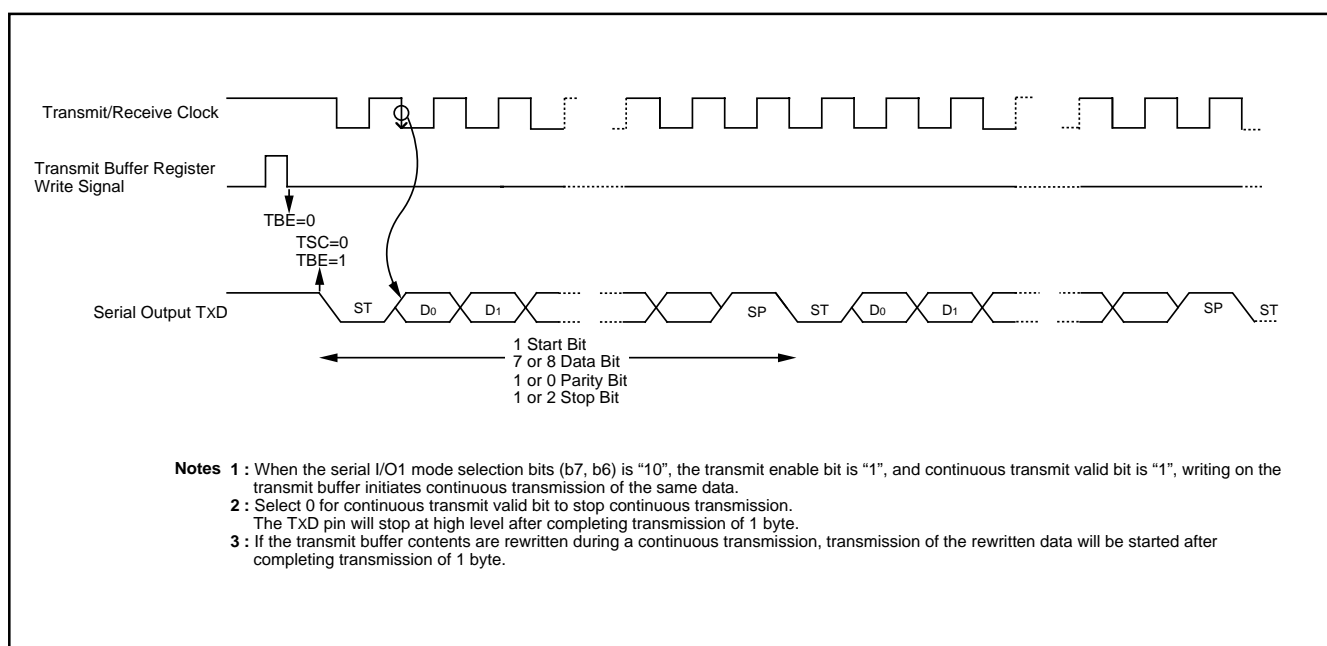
Transmit/Receive Clock

Transmit Buffer Register Write Signal

TBE=0

TSC=0
TBE=1

Serial Output TxD

ST $D_0$ $D_1$ SP ST $D_0$ $D_1$ SP ST

1 Start Bit
7 or 8 Data Bit
1 or 0 Parity Bit
1 or 2 Stop Bit

Notes 1 : When the serial I/O1 mode selection bits (b7, b6) is "10", the transmit enable bit is "1", and continuous transmit valid bit is "1", writing on the transmit buffer initiates continuous transmission of the same data.
2 : Select 0 for continuous transmit valid bit to stop continuous transmission.
The TxD pin will stop at high level after completing transmission of 1 byte.
3 : If the transmit buffer contents are rewritten during a continuous transmission, transmission of the rewritten data will be started after completing transmission of 1 byte.